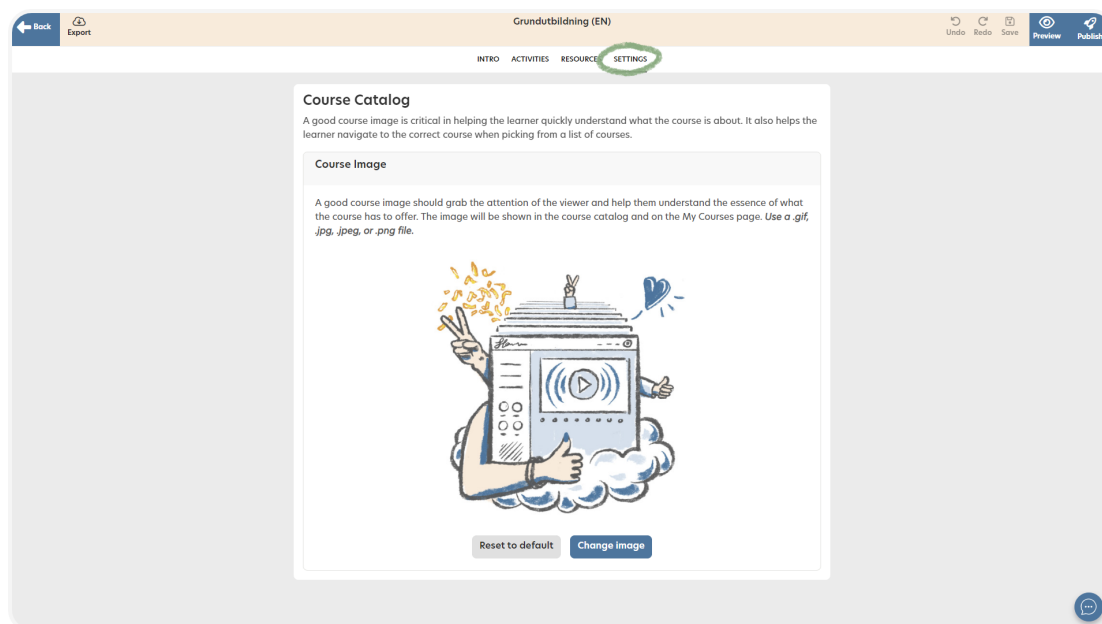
Back Export

Grundutbildning (EN)

Undo Redo Save Preview Publish

INTRO ACTIVITIES RESOURCES SETTINGS

Course Catalog

A good course image is critical in helping the learner quickly understand what the course is about. It also helps the learner navigate to the correct course when picking from a list of courses.

Course Image

A good course image should grab the attention of the viewer and help them understand the essence of what the course has to offer. The image will be shown in the course catalog and on the My Courses page. *Use a .gif, .jpg, .jpeg, or .png file.*

Reset to default Change image